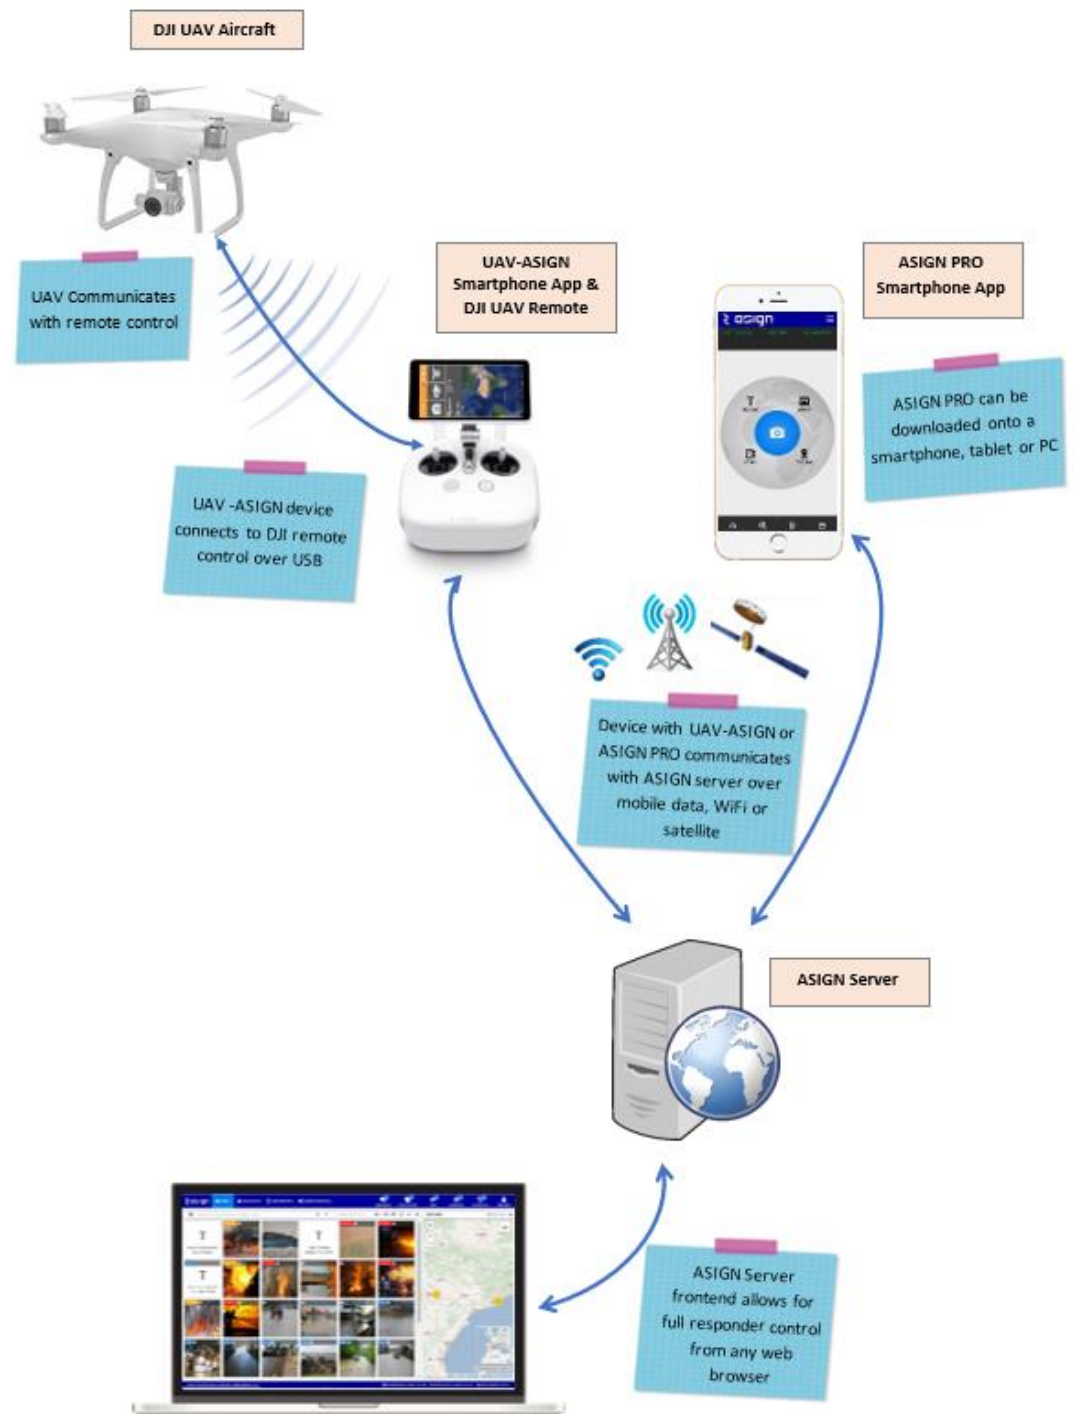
DJI UAV Aircraft

UAV Communicates with remote control

UAV-ASIGN Smartphone App & DJI UAV Remote

ASIGN PRO Smartphone App

asign

ASIGN PRO can be downloaded onto a smartphone, tablet or PC

UAV -ASIGN device connects to DJI remote control over USB

Device with UAV-ASIGN or ASIGN PRO communicates with ASIGN server over mobile data, WiFi or satellite

ASIGN Server

ASIGN Server frontend allows for full responder control from any web browser